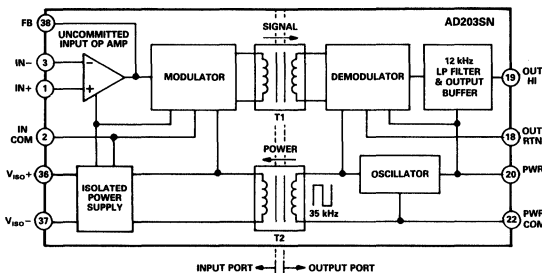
FB 38
UNCOMMITTED INPUT OP AMP
AD203SN
IN− 3
IN+ 1
IN COM 2
$V_{ISO}$+ 36
$V_{ISO}$− 37
MODULATOR
SIGNAL
T1
DEMODULATOR
12 kHz LP FILTER & OUTPUT BUFFER
19 OUT HI
18 OUT RTN
ISOLATED POWER SUPPLY
POWER
T2
35 kHz
OSCILLATOR
20 PWR
22 PWR COM
INPUT PORT
OUTPUT PORT